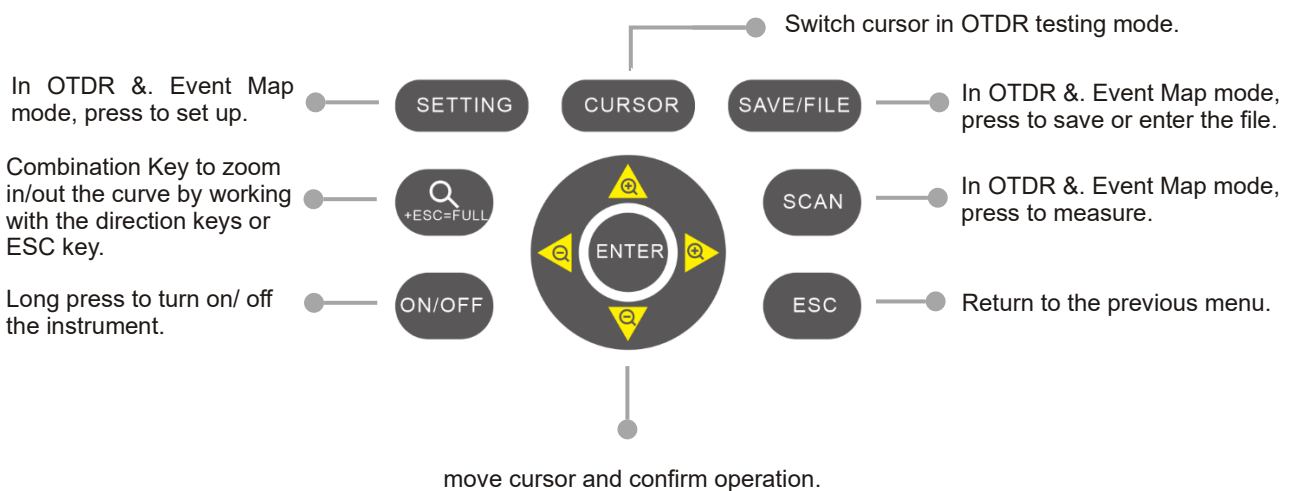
Switch cursor in OTDR testing mode.

In OTDR &. Event Map mode, press to set up.

SETTING

CURSOR

SAVE/FILE

In OTDR &. Event Map mode, press to save or enter the file.

Combination Key to zoom in/out the curve by working with the direction keys or ESC key.

+ESC=FULL

ENTER

SCAN

In OTDR &. Event Map mode, press to measure.

Long press to turn on/ off the instrument.

ON/OFF

ESC

Return to the previous menu.

move cursor and confirm operation.